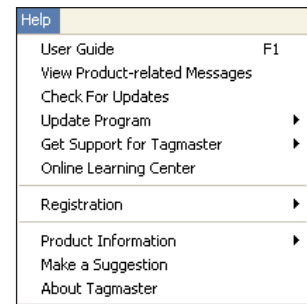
Help

User Guide F1
View Product-related Messages
Check For Updates
Update Program
Get Support for Tagmaster
Online Learning Center

Registration

Product Information
Make a Suggestion
About Tagmaster